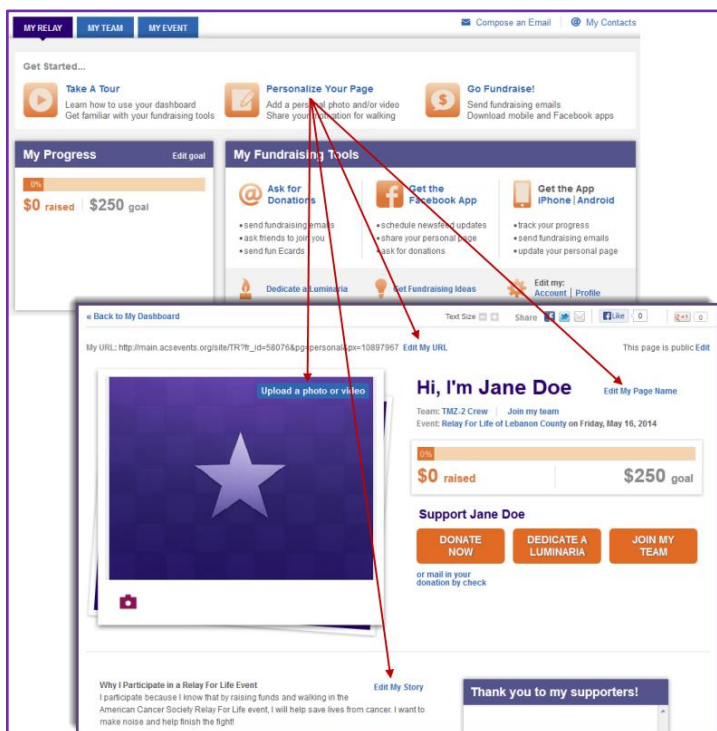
MY RELAY MY TEAM MY EVENT

Compose an Email | My Contacts

Get Started...

Take A Tour
Learn how to use your dashboard
Get familiar with your fundraising tools

Personalize Your Page
Add a personal photo and/or video
Share your motivation for walking

Go Fundraise!
Send fundraising emails
Download mobile and Facebook apps

My Progress Edit goal

0%

$0 raised | $250 goal

My Fundraising Tools

Ask for Donations
• send fundraising emails
• ask friends to join you
• send fun Ecards

Get the Facebook App
• schedule newsfeed updates
• share your personal page
• ask for donations

Get the App
iPhone | Android
• track your progress
• send fundraising emails
• update your personal page

Dedicate a Luminaria

Get Fundraising Ideas

Edit my:
Account | Profile

« Back to My Dashboard

Text Size

Share

Like 0

+1 0

My URL: http://main.acsevents.org/site/TR?fr_id=58076&pg=personal&px=10897967 Edit My URL

This page is public Edit

Upload a photo or video

Hi, I'm Jane Doe

Edit My Page Name

Team: TMZ-2 Crew | Join my team
Event: Relay For Life of Lebanon County on Friday, May 16, 2014

0%

$0 raised

$250 goal

Support Jane Doe

DONATE NOW

DEDICATE A LUMINARIA

JOIN MY TEAM

or mail in your donation by check

Why I Participate in a Relay For Life Event

Edit My Story

I participate because I know that by raising funds and walking in the American Cancer Society Relay For Life event, I will help save lives from cancer. I want to make noise and help finish the fight!

Thank you to my supporters!